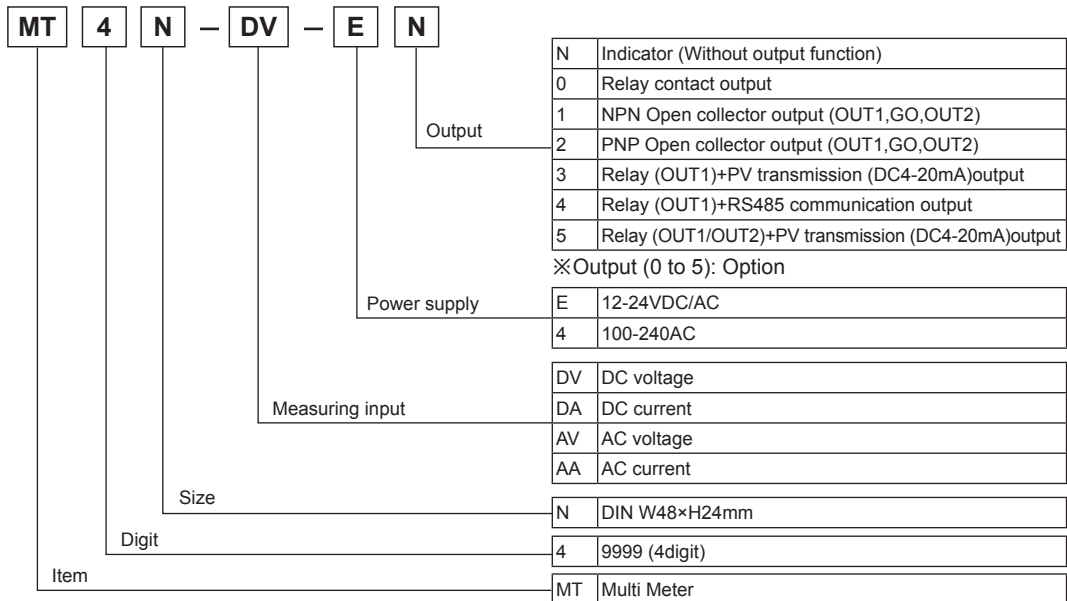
MT 4 N – DV – E N

Output

| N | Indicator (Without output function) |
|---|---|
| 0 | Relay contact output |
| 1 | NPN Open collector output (OUT1,GO,OUT2) |
| 2 | PNP Open collector output (OUT1,GO,OUT2) |
| 3 | Relay (OUT1)+PV transmission (DC4-20mA)output |
| 4 | Relay (OUT1)+RS485 communication output |
| 5 | Relay (OUT1/OUT2)+PV transmission (DC4-20mA)output |

※Output (0 to 5): Option

Power supply

| E | 12-24VDC/AC |
|---|---|
| 4 | 100-240AC |

Measuring input

| DV | DC voltage |
|---|---|
| DA | DC current |
| AV | AC voltage |
| AA | AC current |

Size

| N | DIN W48×H24mm |
|---|---|

Digit

| 4 | 9999 (4digit) |
|---|---|

Item

| MT | Multi Meter |
|---|---|